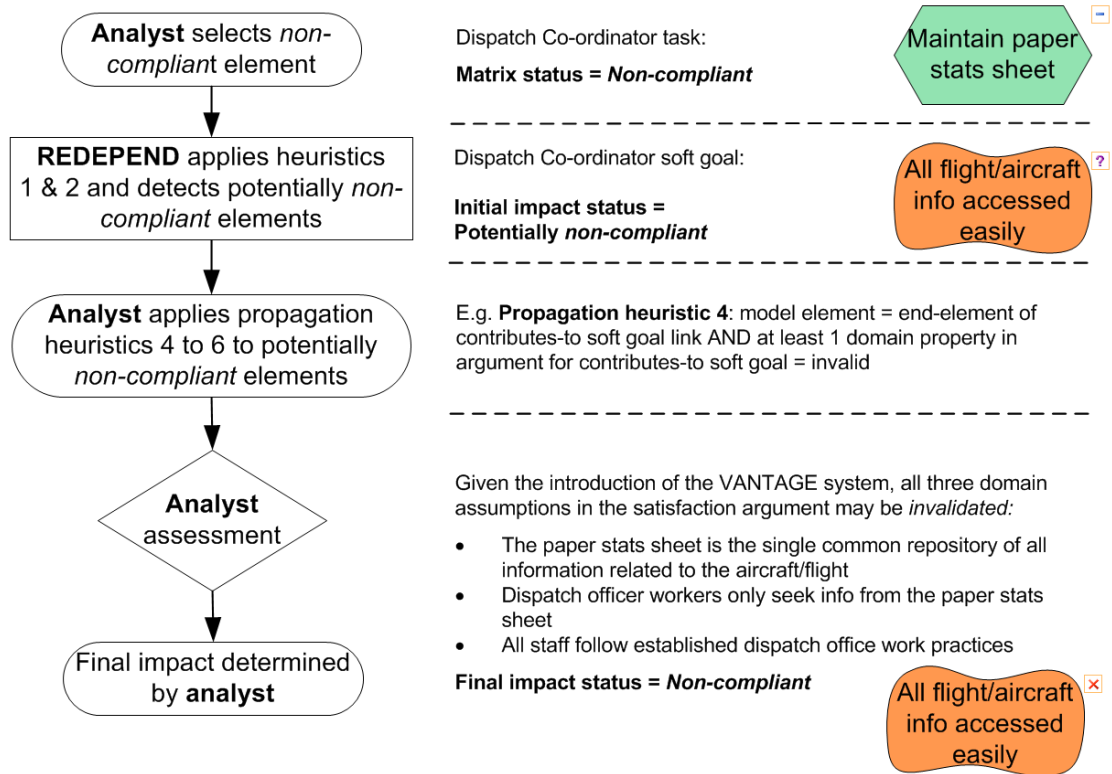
**Analyst** selects *non-compliant* element

Dispatch Co-ordinator task:

**Matrix status = *Non-compliant***

Maintain paper stats sheet

−

**REDEPEND** applies heuristics 1 & 2 and detects potentially *non-compliant* elements

Dispatch Co-ordinator soft goal:

**Initial impact status = Potentially *non-compliant***

All flight/aircraft info accessed easily

?

**Analyst** applies propagation heuristics 4 to 6 to potentially *non-compliant* elements

E.g. **Propagation heuristic 4**: model element = end-element of contributes-to soft goal link AND at least 1 domain property in argument for contributes-to soft goal = invalid

**Analyst** assessment

Given the introduction of the VANTAGE system, all three domain assumptions in the satisfaction argument may be *invalidated:*

- The paper stats sheet is the single common repository of all information related to the aircraft/flight
- Dispatch officer workers only seek info from the paper stats sheet
- All staff follow established dispatch office work practices

Final impact determined by **analyst**

**Final impact status = *Non-compliant***

All flight/aircraft info accessed easily

×